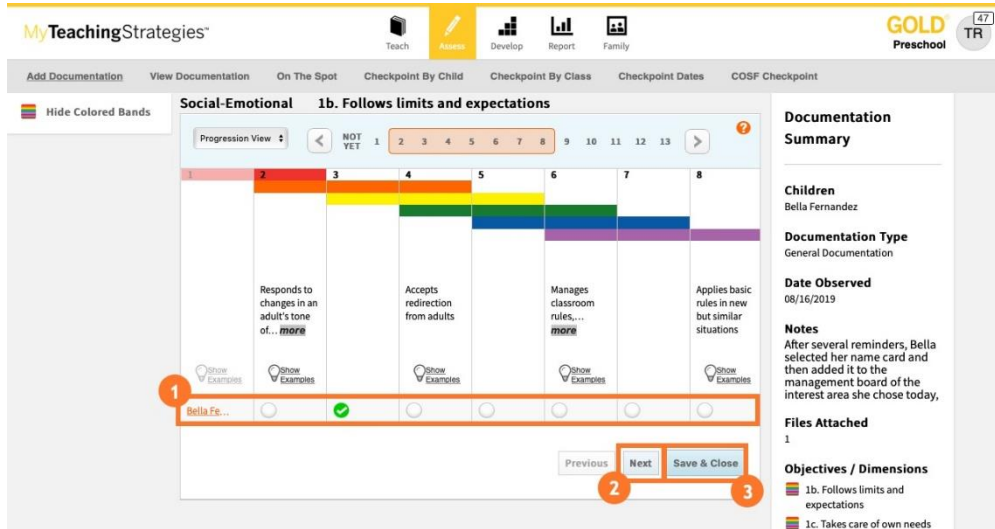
MyTeachingStrategies™

Teach Assess Develop Report Family

GOLD® Preschool

47 TR

Add Documentation View Documentation On The Spot Checkpoint By Child Checkpoint By Class Checkpoint Dates COSF Checkpoint

Hide Colored Bands

Social-Emotional 1b. Follows limits and expectations

Progression View

NOT YET 1 2 3 4 5 6 7 8 9 10 11 12 13

| 1 | 2 | 3 | 4 | 5 | 6 | 7 | 8 |
|---|---|---|---|---|---|---|---|
| | Responds to changes in an adult's tone of... more | | Accepts redirection from adults | | Manages classroom rules,... more | | Applies basic rules in new but similar situations |
| Show Examples | Show Examples | | Show Examples | | Show Examples | | Show Examples |

1

Bella Fe...

Previous Next Save & Close

2 3

Documentation Summary

Children
Bella Fernandez

Documentation Type
General Documentation

Date Observed
08/16/2019

Notes
After several reminders, Bella selected her name card and then added it to the management board of the interest area she chose today,

Files Attached
1

Objectives / Dimensions
1b. Follows limits and expectations
1c. Takes care of own needs